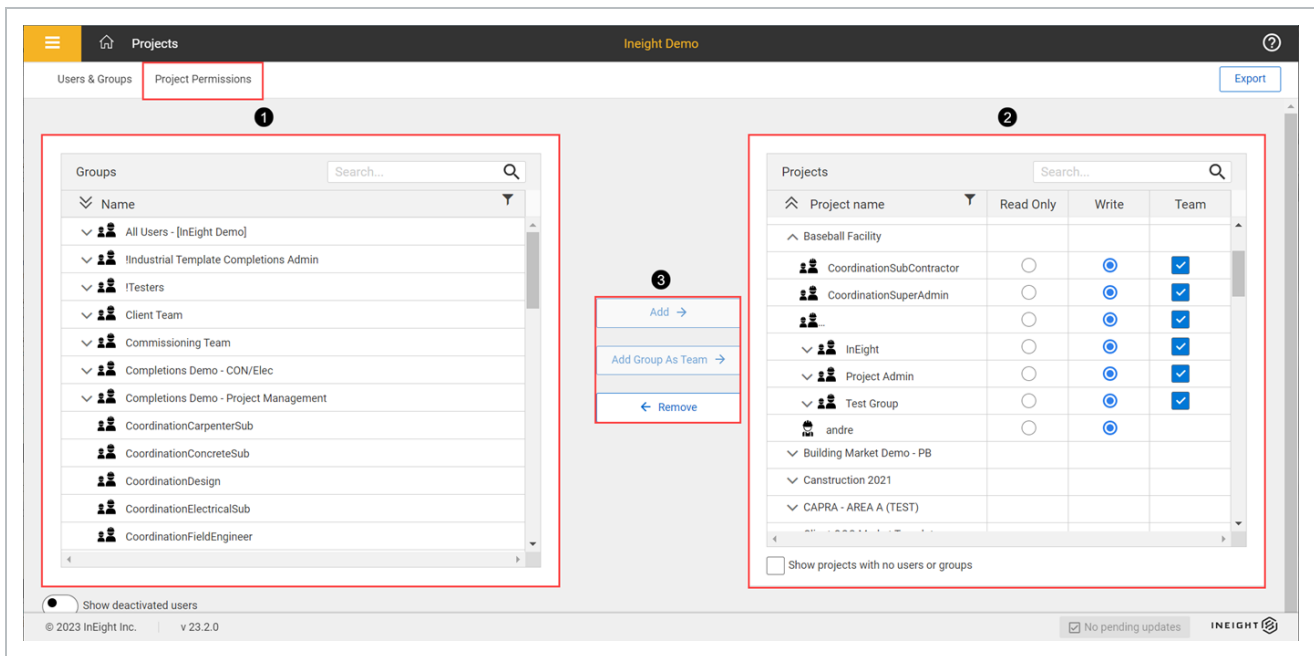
Projects

Ineight Demo

Users & Groups
Project Permissions

Export

1

2

Groups
Search...

Name

All Users - [InEight Demo]
!Industrial Template Completions Admin
!Testers
Client Team
Commissioning Team
Completions Demo - CON/Elec
Completions Demo - Project Management
CoordinationCarpenterSub
CoordinationConcreteSub
CoordinationDesign
CoordinationElectricalSub
CoordinationFieldEngineer

3

Add →
Add Group As Team →
← Remove

Projects
Search...

| Project name | Read Only | Write | Team |
|---|---|---|---|
| Baseball Facility | | | |
| CoordinationSubContractor | ○ | ◉ | ☑ |
| CoordinationSuperAdmin | ○ | ◉ | ☑ |
| ... | ○ | ◉ | ☑ |
| InEight | ○ | ◉ | ☑ |
| Project Admin | ○ | ◉ | ☑ |
| Test Group | ○ | ◉ | ☑ |
| andre | ○ | ◉ | |
| Building Market Demo - PB | | | |
| Canstruction 2021 | | | |
| CAPRA - AREA A (TEST) | | | |

Show projects with no users or groups

Show deactivated users

© 2023 InEight Inc. | v 23.2.0

No pending updates

INEIGHT